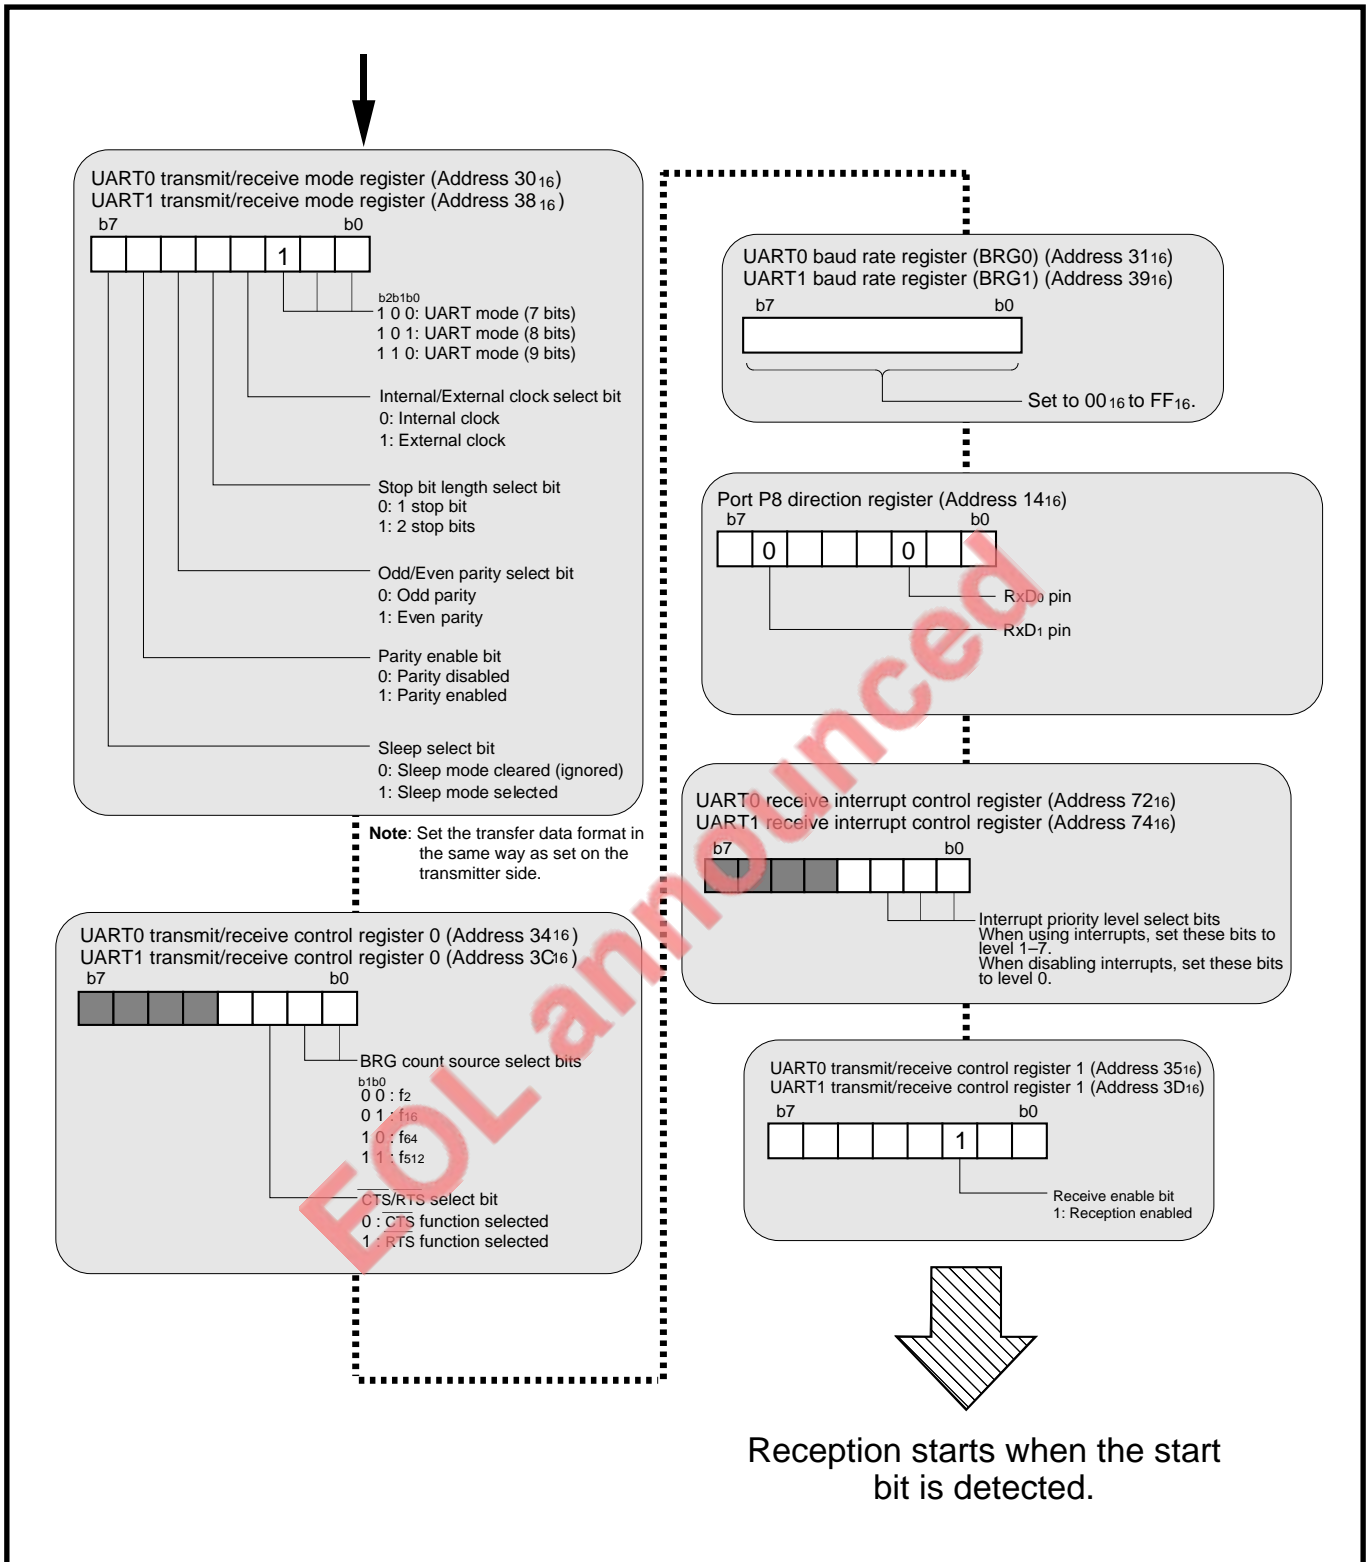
UART0 transmit/receive mode register (Address $30_{16}$)
UART1 transmit/receive mode register (Address $38_{16}$)

b7 b0

1

b2b1b0
1 0 0: UART mode (7 bits)
1 0 1: UART mode (8 bits)
1 1 0: UART mode (9 bits)

Internal/External clock select bit
0: Internal clock
1: External clock

Stop bit length select bit
0: 1 stop bit
1: 2 stop bits

Odd/Even parity select bit
0: Odd parity
1: Even parity

Parity enable bit
0: Parity disabled
1: Parity enabled

Sleep select bit
0: Sleep mode cleared (ignored)
1: Sleep mode selected

**Note**: Set the transfer data format in the same way as set on the transmitter side.

UART0 transmit/receive control register 0 (Address $34_{16}$)
UART1 transmit/receive control register 0 (Address $3C_{16}$)

b7 b0

BRG count source select bits
b1b0
0 0 : $f_2$
0 1 : $f_{16}$
1 0 : $f_{64}$
1 1 : $f_{512}$

$\overline{CTS}$/$\overline{RTS}$ select bit
0 : $\overline{CTS}$ function selected
1 : $\overline{RTS}$ function selected

UART0 baud rate register (BRG0) (Address $31_{16}$)
UART1 baud rate register (BRG1) (Address $39_{16}$)

b7 b0

Set to $00_{16}$ to $FF_{16}$.

Port P8 direction register (Address $14_{16}$)

b7 b0

0 0

$RxD_0$ pin
$RxD_1$ pin

UART0 receive interrupt control register (Address $72_{16}$)
UART1 receive interrupt control register (Address $74_{16}$)

b7 b0

Interrupt priority level select bits
When using interrupts, set these bits to level 1–7.
When disabling interrupts, set these bits to level 0.

UART0 transmit/receive control register 1 (Address $35_{16}$)
UART1 transmit/receive control register 1 (Address $3D_{16}$)

b7 b0

1

Receive enable bit
1: Reception enabled

Reception starts when the start bit is detected.

EOL announced